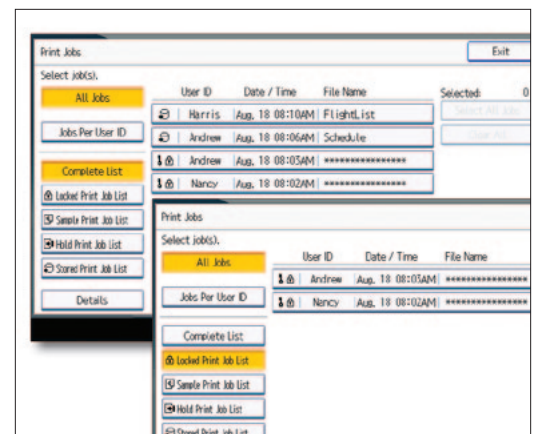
Print Jobs
Exit
Select job(s).
All Jobs
Jobs Per User ID
Complete List
Locked Print Job List
Sample Print Job List
Hold Print Job List
Stored Print Job List
Details

| User ID | Date / Time | File Name |
|---|---|---|
| Harris | Aug. 18 08:10AM | FlightList |
| Andrew | Aug. 18 08:06AM | Schedule |
| Andrew | Aug. 18 08:03AM | **************** |
| Nancy | Aug. 18 08:02AM | **************** |

Selected:
Select All Jobs
Clear All

Print Jobs
Select job(s).
All Jobs
Jobs Per User ID
Complete List
Locked Print Job List
Sample Print Job List
Hold Print Job List
Stored Print Job List

| User ID | Date / Time | File Name |
|---|---|---|
| Andrew | Aug. 18 08:03AM | **************** |
| Nancy | Aug. 18 08:02AM | **************** |